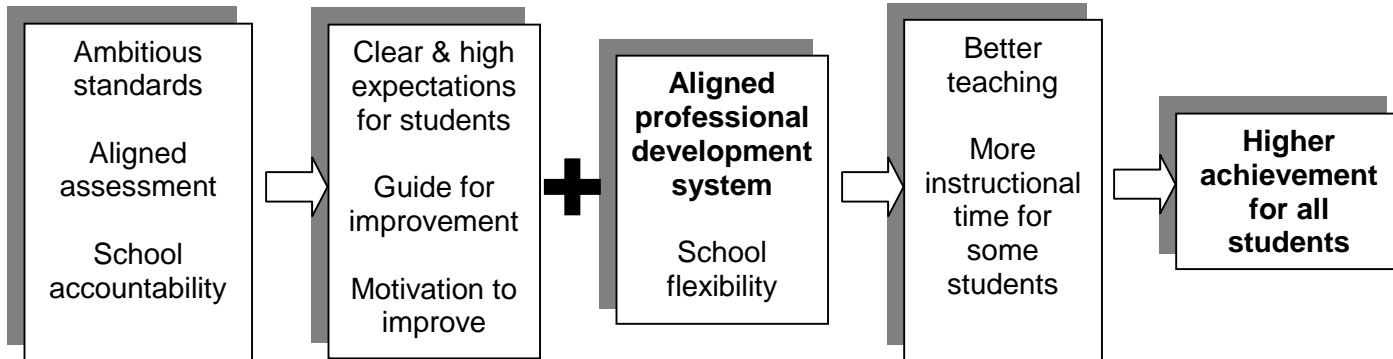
Ambitious standards

Aligned assessment

School accountability

Clear & high expectations for students

Guide for improvement

Motivation to improve

**Aligned professional development system**

School flexibility

Better teaching

More instructional time for some students

**Higher achievement for all students**